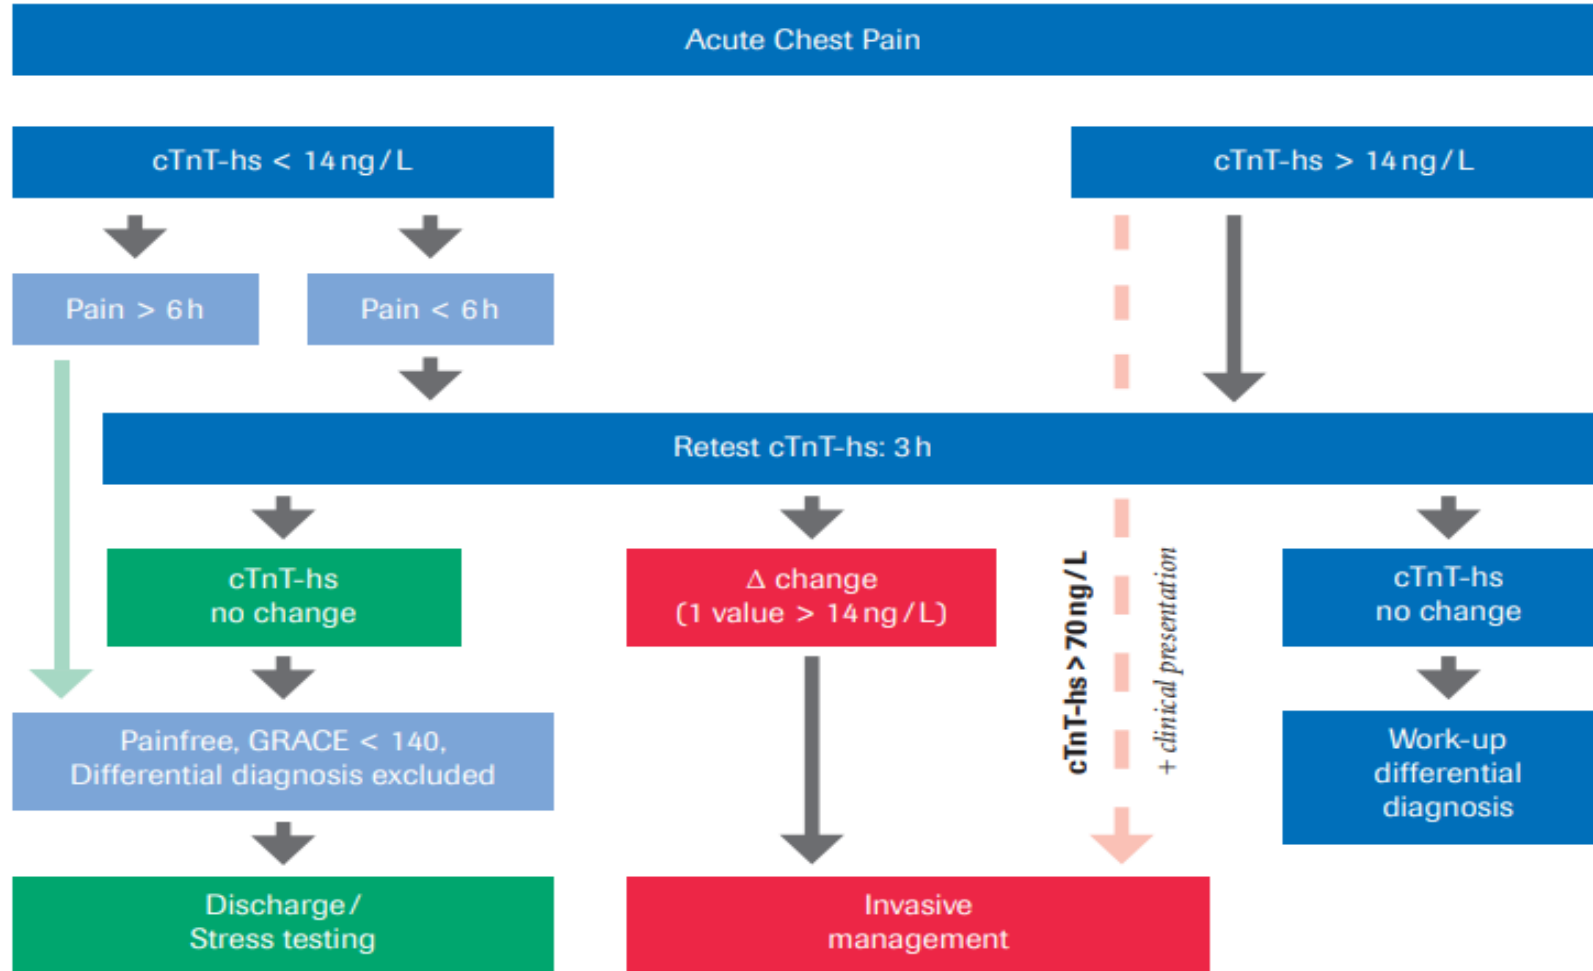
Acute Chest Pain

cTnT-hs < 14 ng/L

cTnT-hs > 14 ng/L

Pain > 6 h

Pain < 6 h

Retest cTnT-hs: 3 h

cTnT-hs no change

Δ change (1 value > 14 ng/L)

cTnT-hs > 70 ng/L

+ clinical presentation

cTnT-hs no change

Painfree, GRACE < 140, Differential diagnosis excluded

Work-up differential diagnosis

Discharge/ Stress testing

Invasive management